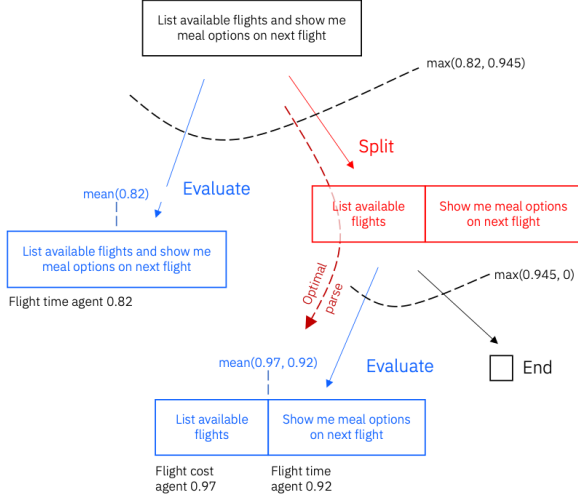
List available flights and show me meal options on next flight

max(0.82, 0.945)

Split

mean(0.82)

Evaluate

List available flights

Show me meal options on next flight

List available flights and show me meal options on next flight

Flight time agent 0.82

Optimal parse

max(0.945, 0)

mean(0.97, 0.92)

Evaluate

End

List available flights

Show me meal options on next flight

Flight cost agent 0.97

Flight time agent 0.92